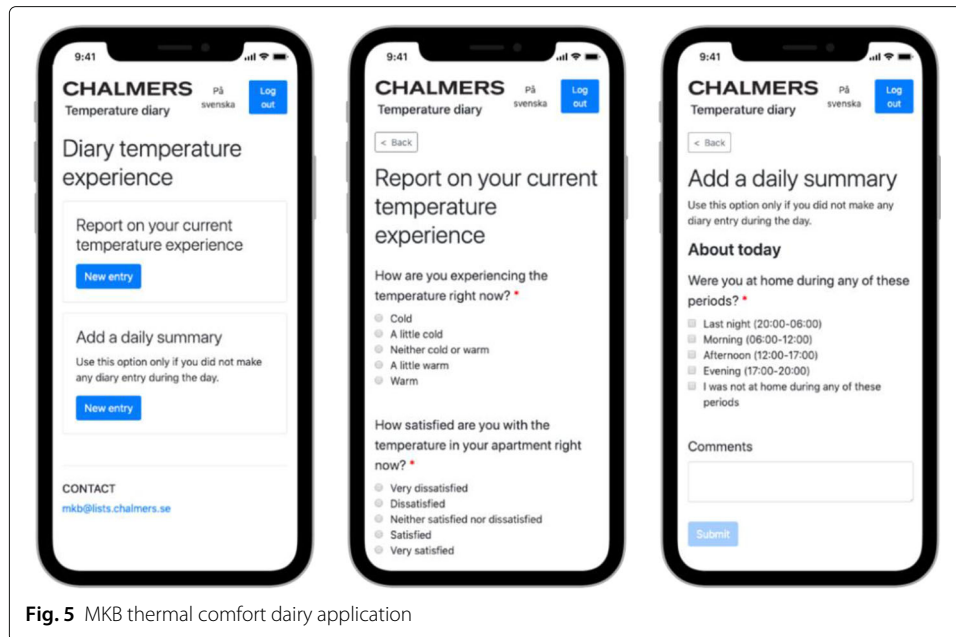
9:41

CHALMERS
Temperature diary

På svenska

Log out

Diary temperature experience

Report on your current temperature experience

New entry

Add a daily summary

Use this option only if you did not make any diary entry during the day.

New entry

CONTACT

mkb@lists.chalmers.se

9:41

CHALMERS
Temperature diary

På svenska

Log out

< Back

Report on your current temperature experience

How are you experiencing the temperature right now? *

Cold
A little cold
Neither cold or warm
A little warm
Warm

How satisfied are you with the temperature in your apartment right now? *

Very dissatisfied
Dissatisfied
Neither satisfied nor dissatisfied
Satisfied
Very satisfied

9:41

CHALMERS
Temperature diary

På svenska

Log out

< Back

Add a daily summary

Use this option only if you did not make any diary entry during the day.

About today

Were you at home during any of these periods? *

Last night (20:00-06:00)
Morning (06:00-12:00)
Afternoon (12:00-17:00)
Evening (17:00-20:00)
I was not at home during any of these periods

Comments

Submit

Fig. 5 MKB thermal comfort dairy application